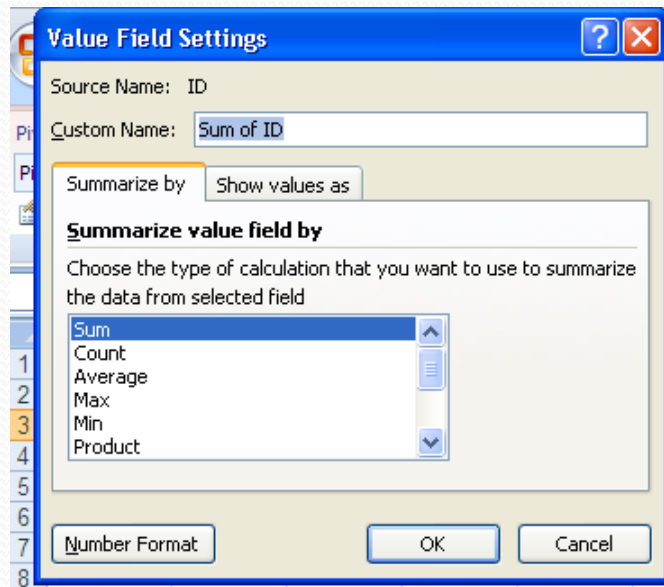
Value Field Settings

Source Name: ID

Custom Name: Sum of ID

Summarize by | Show values as

Summarize value field by

Choose the type of calculation that you want to use to summarize the data from selected field

Sum
Count
Average
Max
Min
Product

Number Format | OK | Cancel

Pi
Pi
1
2
3
4
5
6
7
8